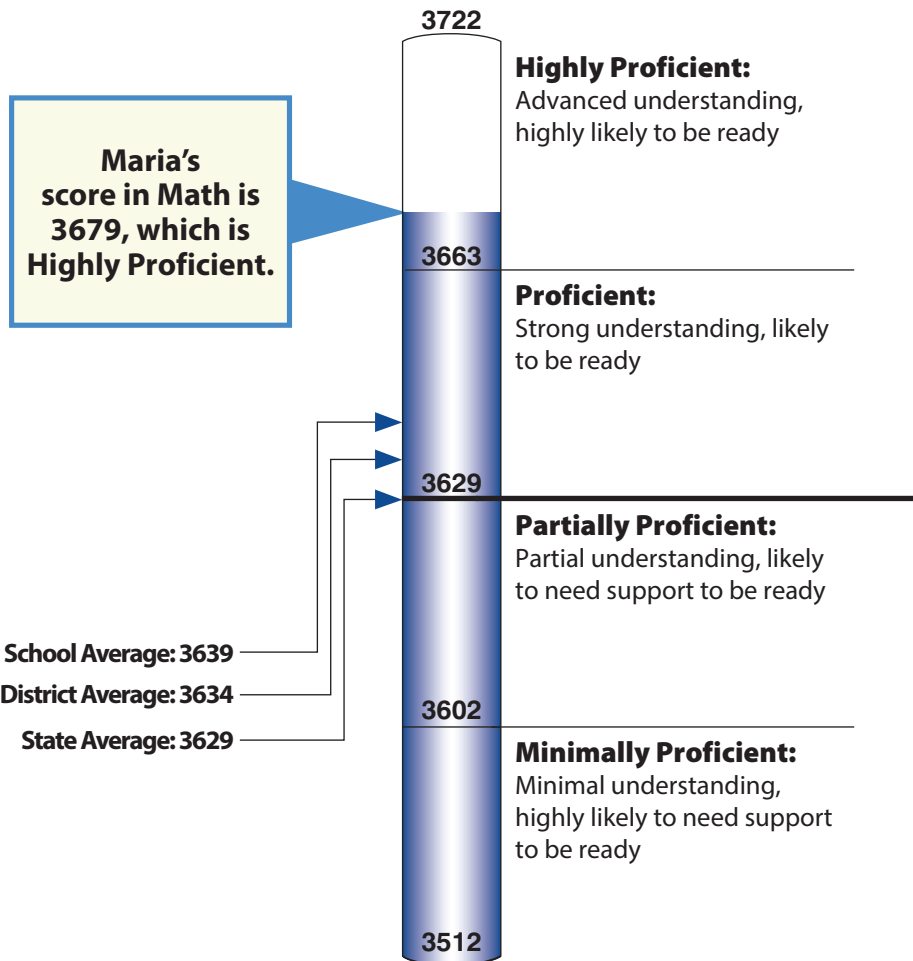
3722

Highly Proficient:
Advanced understanding, highly likely to be ready

Maria's score in Math is 3679, which is Highly Proficient.

3663

Proficient:
Strong understanding, likely to be ready

3629

Partially Proficient:
Partial understanding, likely to need support to be ready

School Average: 3639
District Average: 3634
State Average: 3629

3602

Minimally Proficient:
Minimal understanding, highly likely to need support to be ready

3512